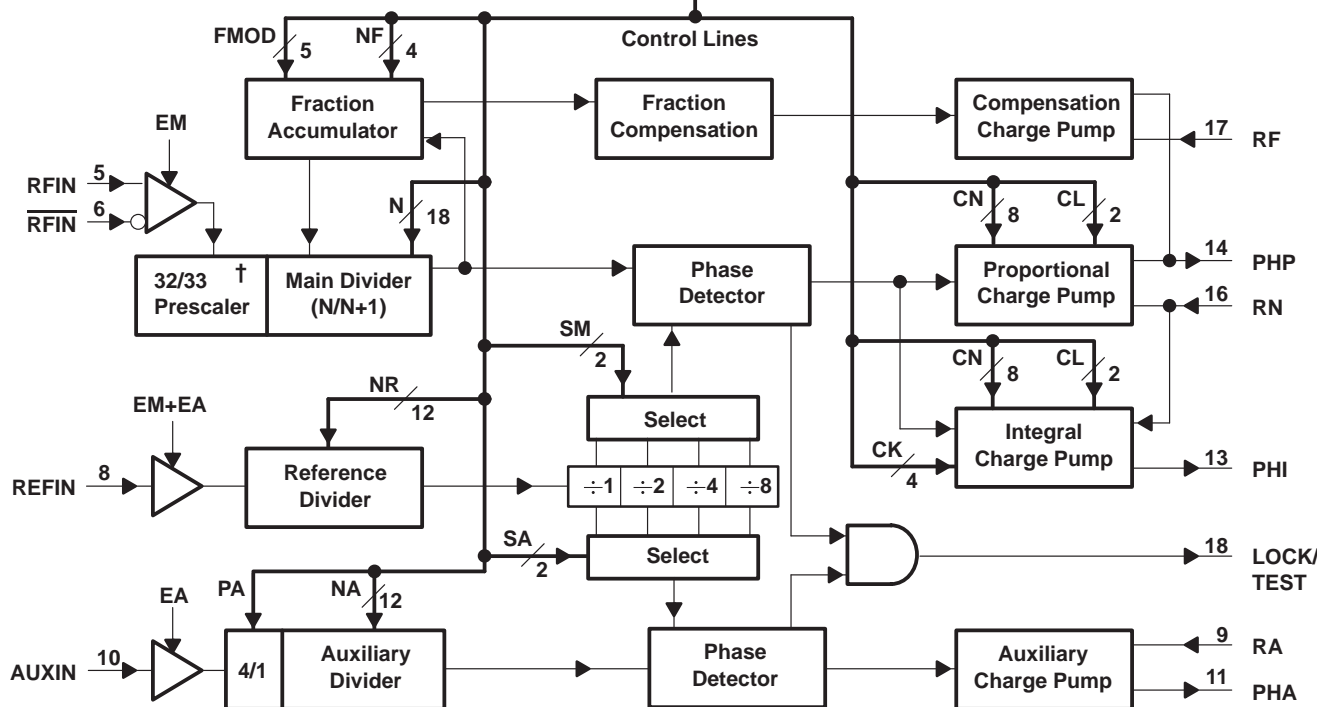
FMOD 5
NF 4
Control Lines
Fraction Accumulator
Fraction Compensation
Compensation Charge Pump
17 RF
EM
5 RFIN
6 $\overline{RFIN}$
N 18
CN 8
CL 2
32/33 † Prescaler
Main Divider (N/N+1)
Phase Detector
Proportional Charge Pump
14 PHP
16 RN
SM 2
CN 8
CL 2
EM+EA
NR 12
Select
Integral Charge Pump
CK 4
13 PHI
8 REFIN
Reference Divider
$\div 1$
$\div 2$
$\div 4$
$\div 8$
SA 2
Select
18 LOCK/ TEST
EA
PA
NA 12
10 AUXIN
4/1
Auxiliary Divider
Phase Detector
Auxiliary Charge Pump
9 RA
11 PHA